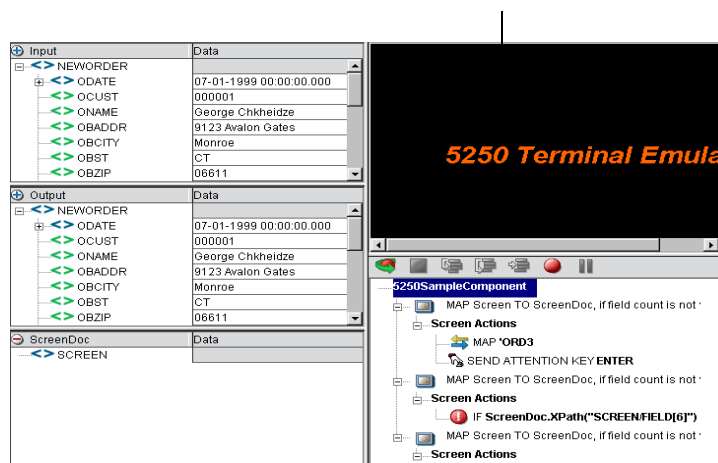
| Input | Data |
|---|---|
| NEWORDER | |
| ODATE | 07-01-1999 00:00:00.000 |
| OCUST | 000001 |
| ONAME | George Chkheidze |
| OBADDR | 9123 Avalon Gates |
| OBCITY | Monroe |
| OBST | CT |
| OBZIP | 06611 |

| Output | Data |
|---|---|
| NEWORDER | |
| ODATE | 07-01-1999 00:00:00.000 |
| OCUST | 000001 |
| ONAME | George Chkheidze |
| OBADDR | 9123 Avalon Gates |
| OBCITY | Monroe |
| OBST | CT |
| OBZIP | 06611 |

| ScreenDoc | Data |
|---|---|
| SCREEN | |

5250 Terminal Emula

5250SampleComponent
MAP Screen TO ScreenDoc, if field count is not
Screen Actions
MAP 'ORD3
SEND ATTENTION KEY ENTER
MAP Screen TO ScreenDoc, if field count is not
Screen Actions
IF ScreenDoc.XPath("SCREEN/FIELD[6]")
MAP Screen TO ScreenDoc, if field count is not
Screen Actions